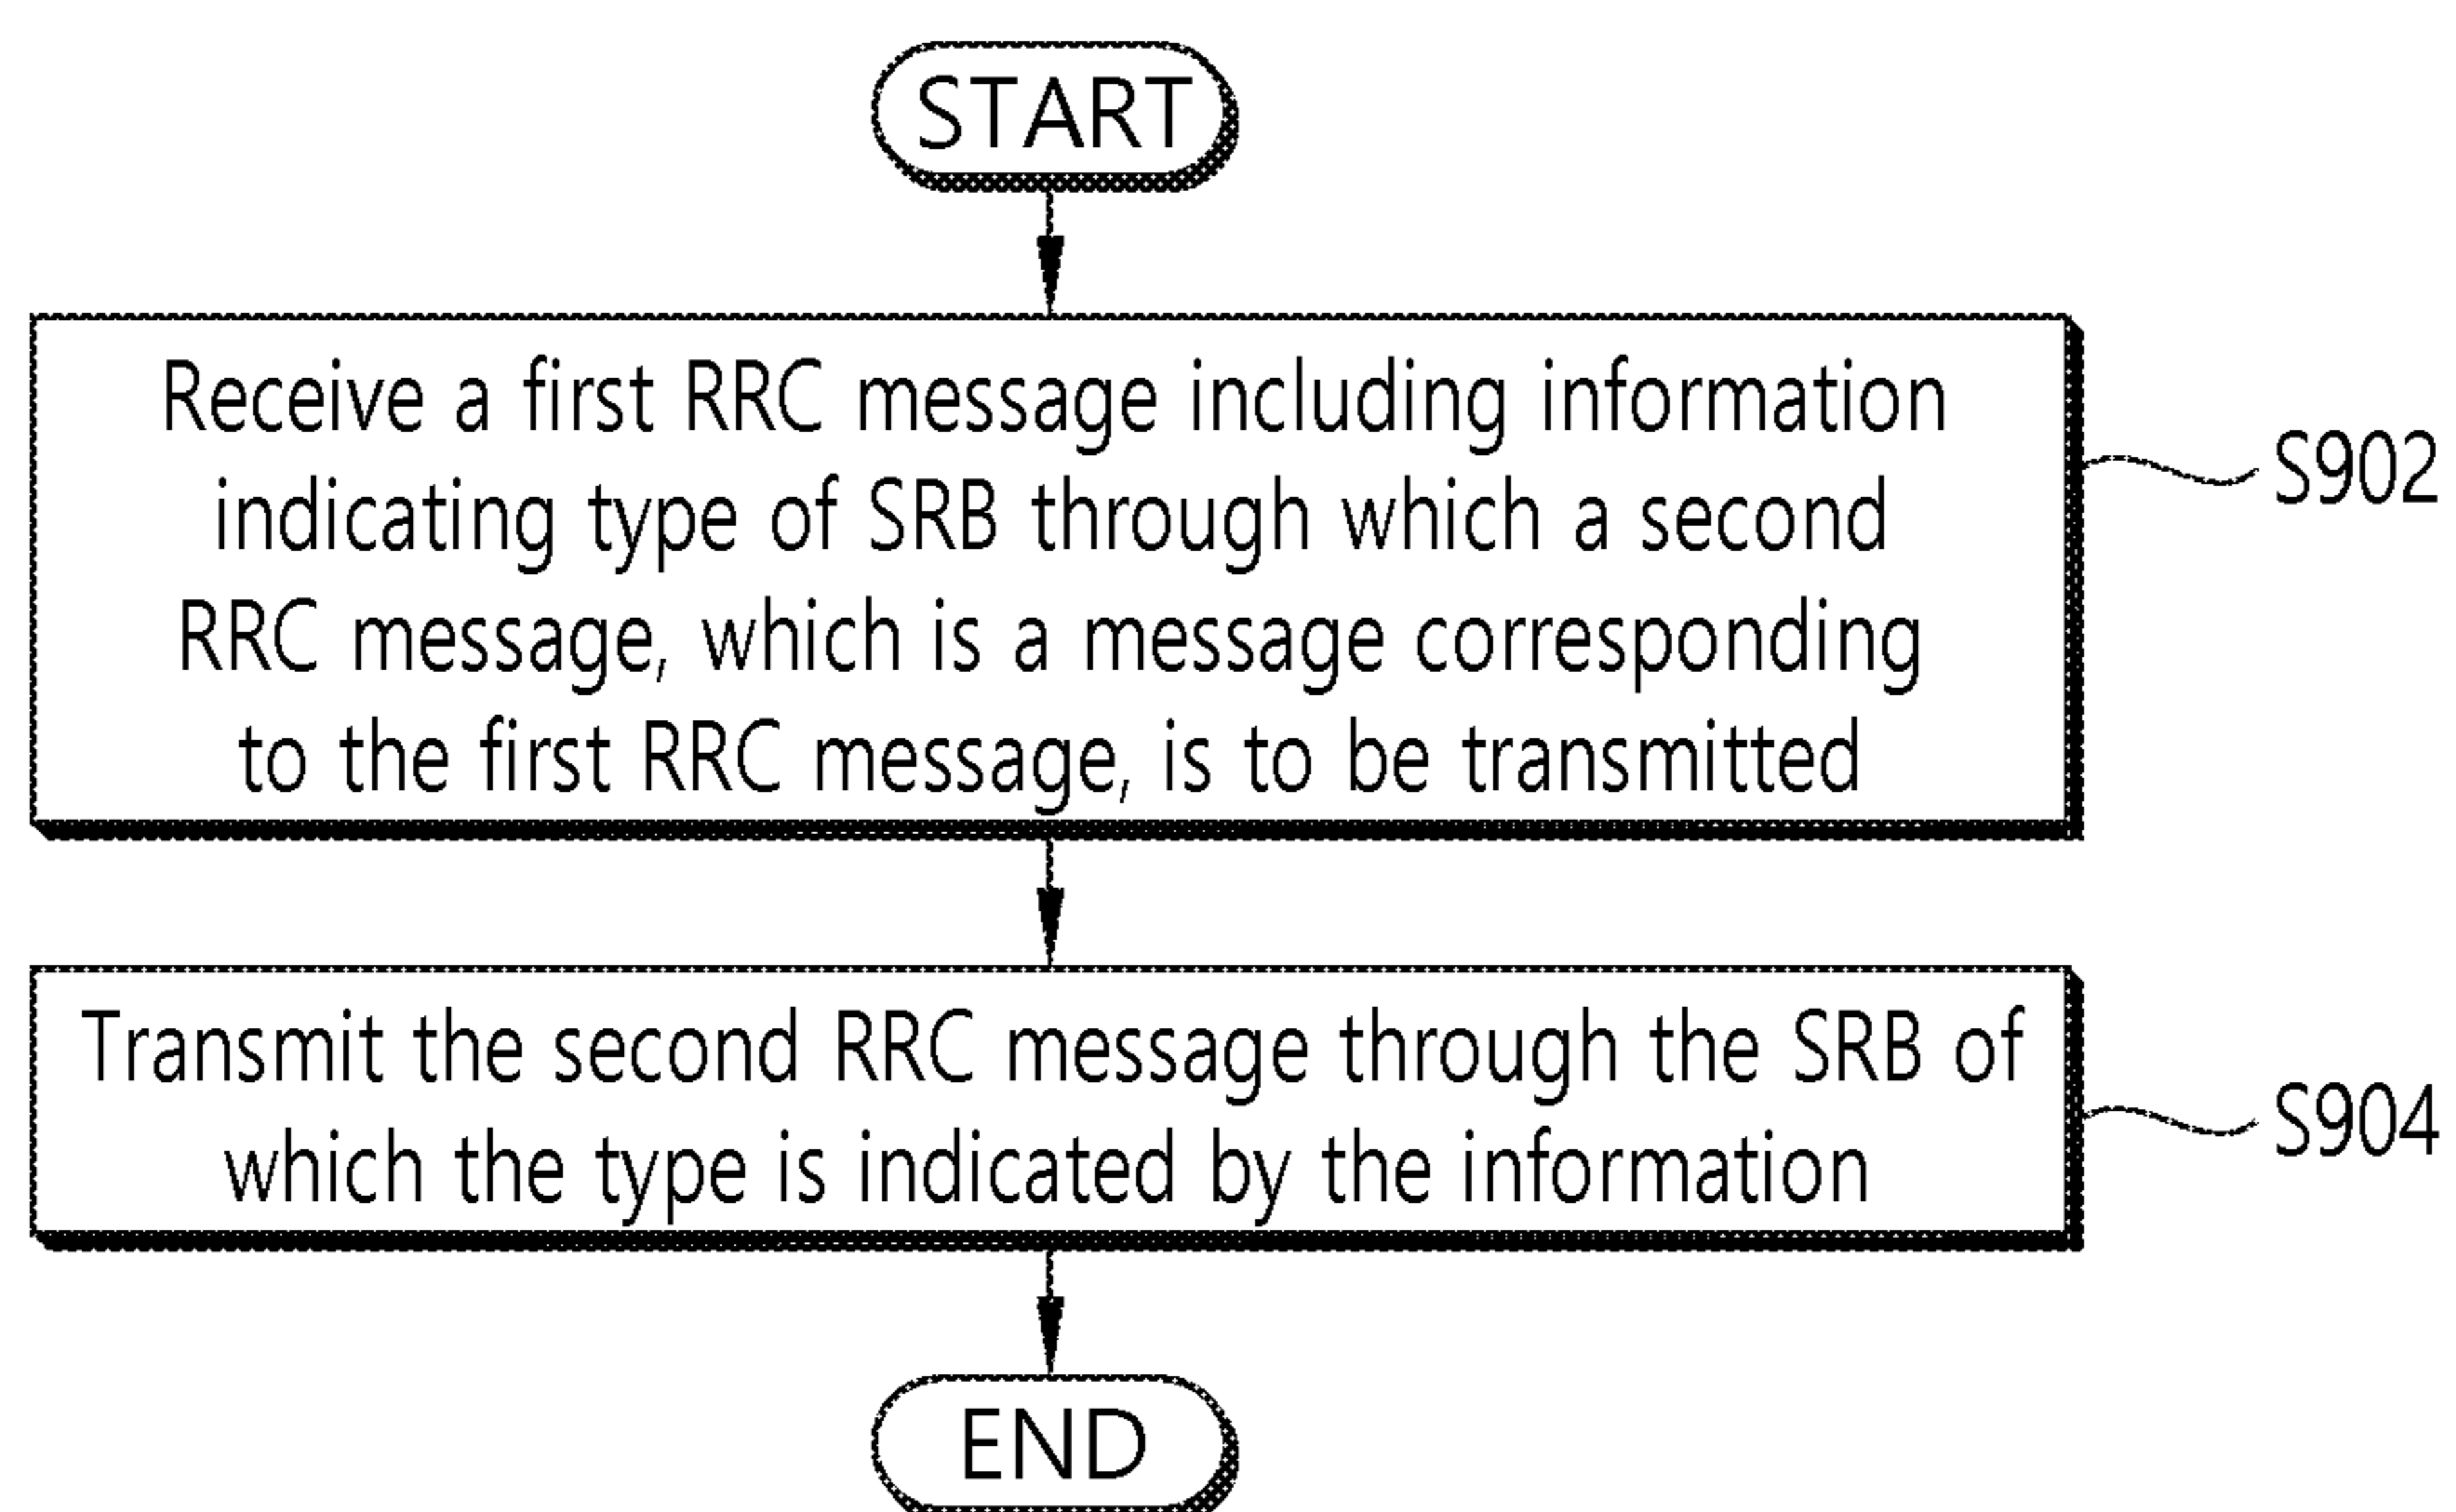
START

Receive a first RRC message including information indicating type of SRB through which a second RRC message, which is a message corresponding to the first RRC message, is to be transmitted

S902

Transmit the second RRC message through the SRB of which the type is indicated by the information

S904

END